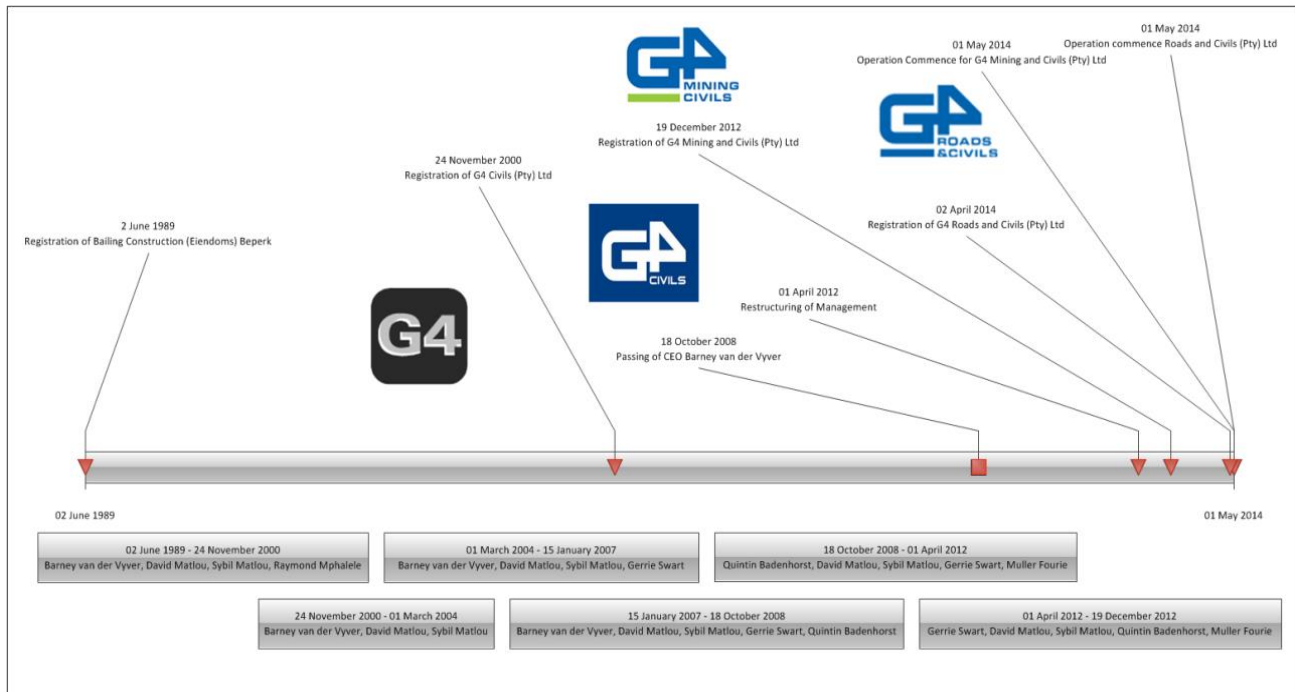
G4 MINING CIVILS

01 May 2014
Operation commence Roads and Civils (Pty) Ltd

01 May 2014
Operation Commence for G4 Mining and Civils (Pty) Ltd

G4 ROADS & CIVILS

19 December 2012
Registration of G4 Mining and Civils (Pty) Ltd

24 November 2000
Registration of G4 Civils (Pty) Ltd

02 April 2014
Registration of G4 Roads and Civils (Pty) Ltd

2 June 1989
Registration of Bailing Construction (Eiendoms) Beperk

G4 CIVILS

01 April 2012
Restructuring of Management

G4

18 October 2008
Passing of CEO Barney van der Vyver

02 June 1989

01 May 2014

02 June 1989 - 24 November 2000
Barney van der Vyver, David Matlou, Sybil Matlou, Raymond Mphalele

01 March 2004 - 15 January 2007
Barney van der Vyver, David Matlou, Sybil Matlou, Gerrie Swart

18 October 2008 - 01 April 2012
Quintin Badenhorst, David Matlou, Sybil Matlou, Gerrie Swart, Muller Fourie

24 November 2000 - 01 March 2004
Barney van der Vyver, David Matlou, Sybil Matlou

15 January 2007 - 18 October 2008
Barney van der Vyver, David Matlou, Sybil Matlou, Gerrie Swart, Quintin Badenhorst

01 April 2012 - 19 December 2012
Gerrie Swart, David Matlou, Sybil Matlou, Quintin Badenhorst, Muller Fourie